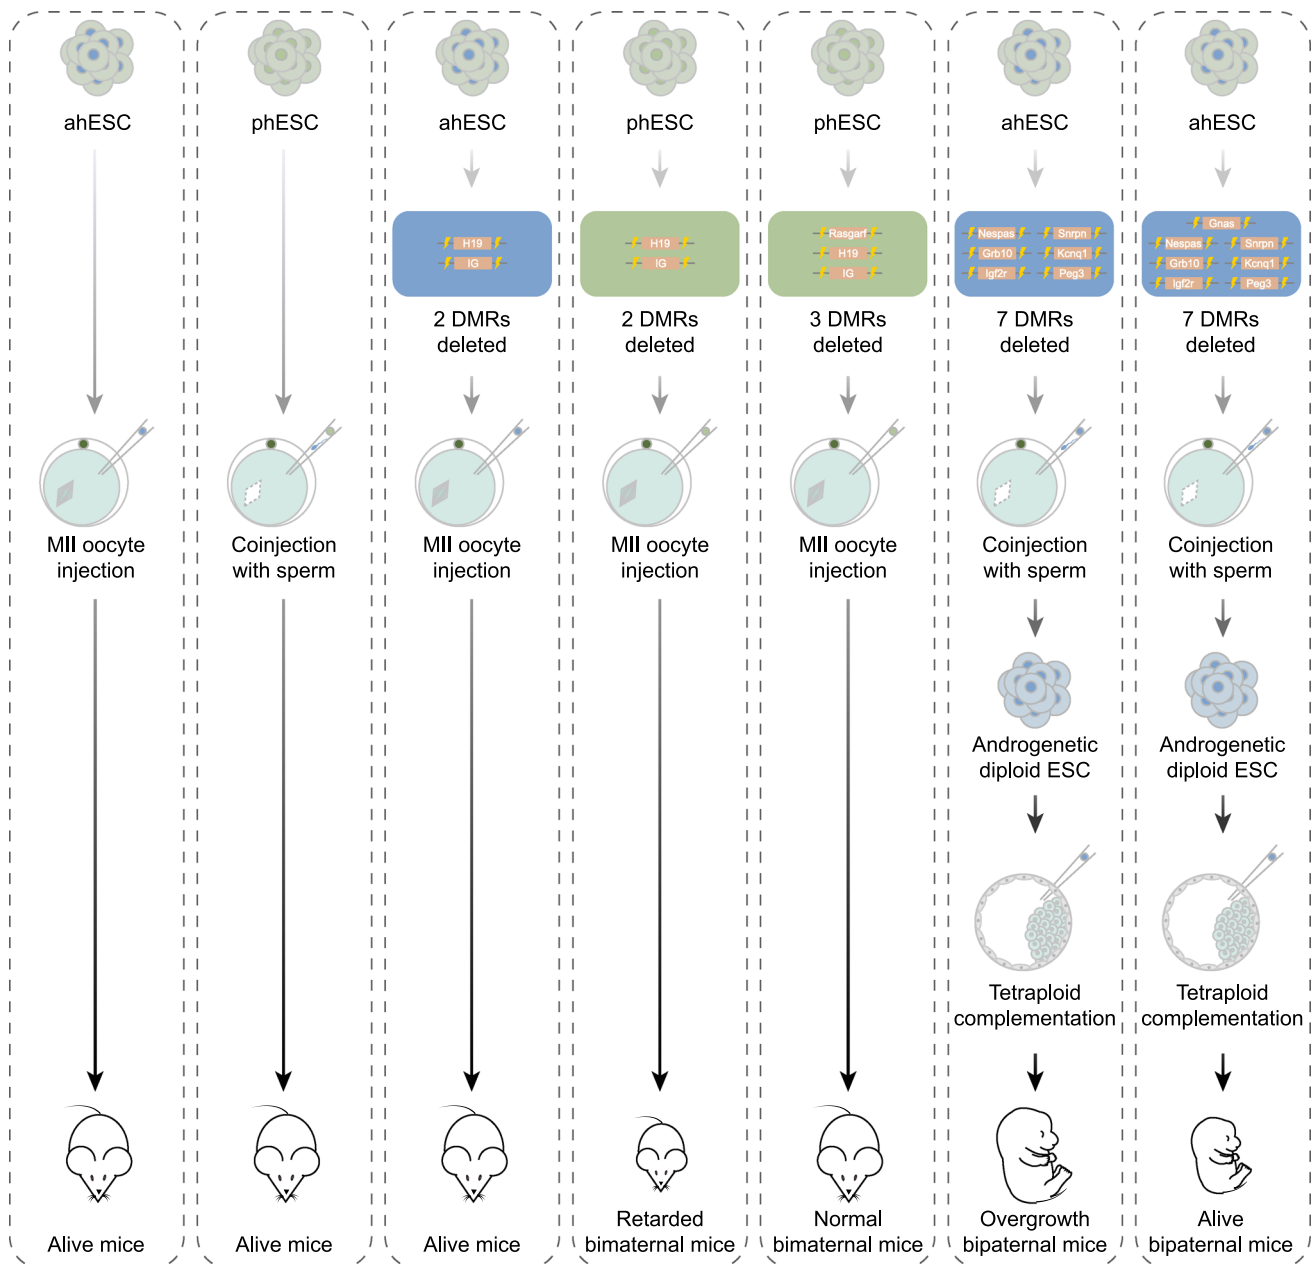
ahESC

MII oocyte injection

Alive mice

phESC

Coinjection with sperm

Alive mice

ahESC

H19
IG

2 DMRs deleted

MII oocyte injection

Alive mice

phESC

H19
IG

2 DMRs deleted

MII oocyte injection

Retarded bimaternal mice

phESC

Rasgarf
H19
IG

3 DMRs deleted

MII oocyte injection

Normal bimaternal mice

ahESC

Nespas
Snrpn
Grb10
Kcnq1
Igf2r
Peg3

7 DMRs deleted

Coinjection with sperm

Androgenetic diploid ESC

Tetraploid complementation

Overgrowth bipaternal mice

ahESC

Gnas
Nespas
Snrpn
Grb10
Kcnq1
Igf2r
Peg3

7 DMRs deleted

Coinjection with sperm

Androgenetic diploid ESC

Tetraploid complementation

Alive bipaternal mice